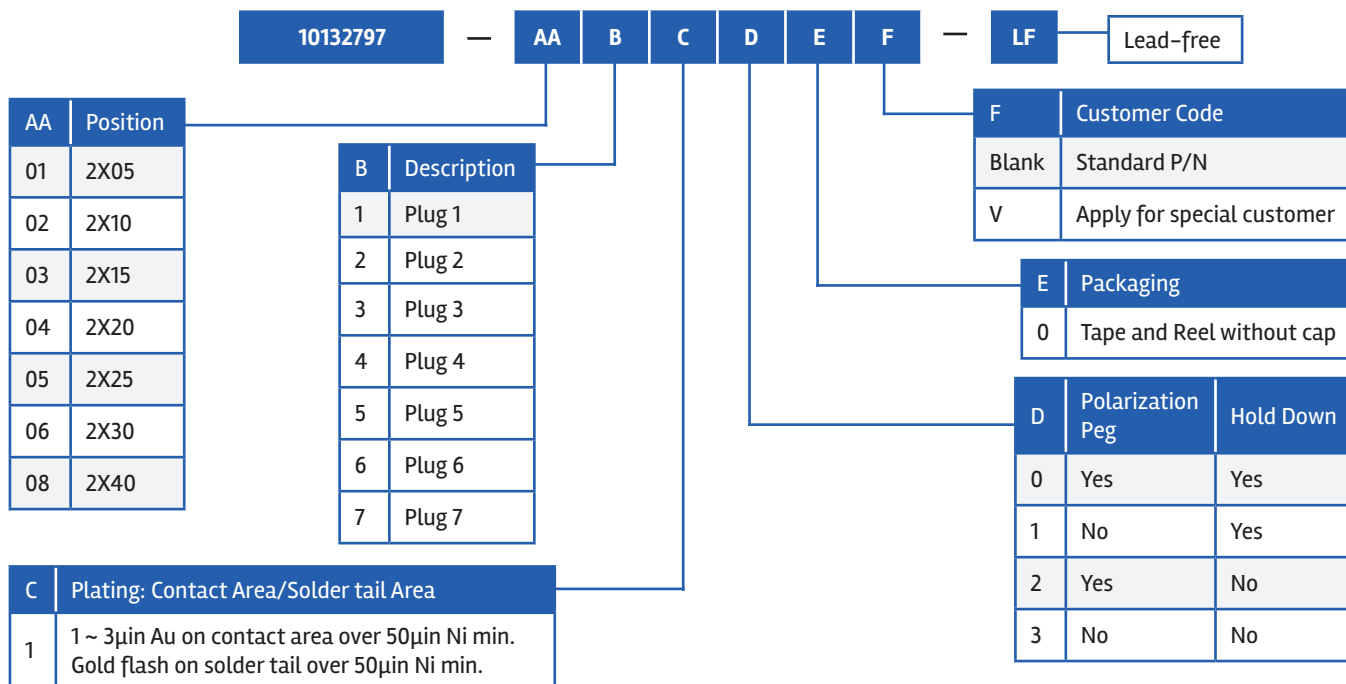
10132797 — AA B C D E F — LF Lead-free

| AA | Position |
|---|---|
| 01 | 2X05 |
| 02 | 2X10 |
| 03 | 2X15 |
| 04 | 2X20 |
| 05 | 2X25 |
| 06 | 2X30 |
| 08 | 2X40 |

| B | Description |
|---|---|
| 1 | Plug 1 |
| 2 | Plug 2 |
| 3 | Plug 3 |
| 4 | Plug 4 |
| 5 | Plug 5 |
| 6 | Plug 6 |
| 7 | Plug 7 |

| C | Plating: Contact Area/Solder tail Area |
|---|---|
| 1 | 1 ~ 3μin Au on contact area over 50μin Ni min. Gold flash on solder tail over 50μin Ni min. |

| F | Customer Code |
|---|---|
| Blank | Standard P/N |
| V | Apply for special customer |

| E | Packaging |
|---|---|
| 0 | Tape and Reel without cap |

| D | Polarization Peg | Hold Down |
|---|---|---|
| 0 | Yes | Yes |
| 1 | No | Yes |
| 2 | Yes | No |
| 3 | No | No |